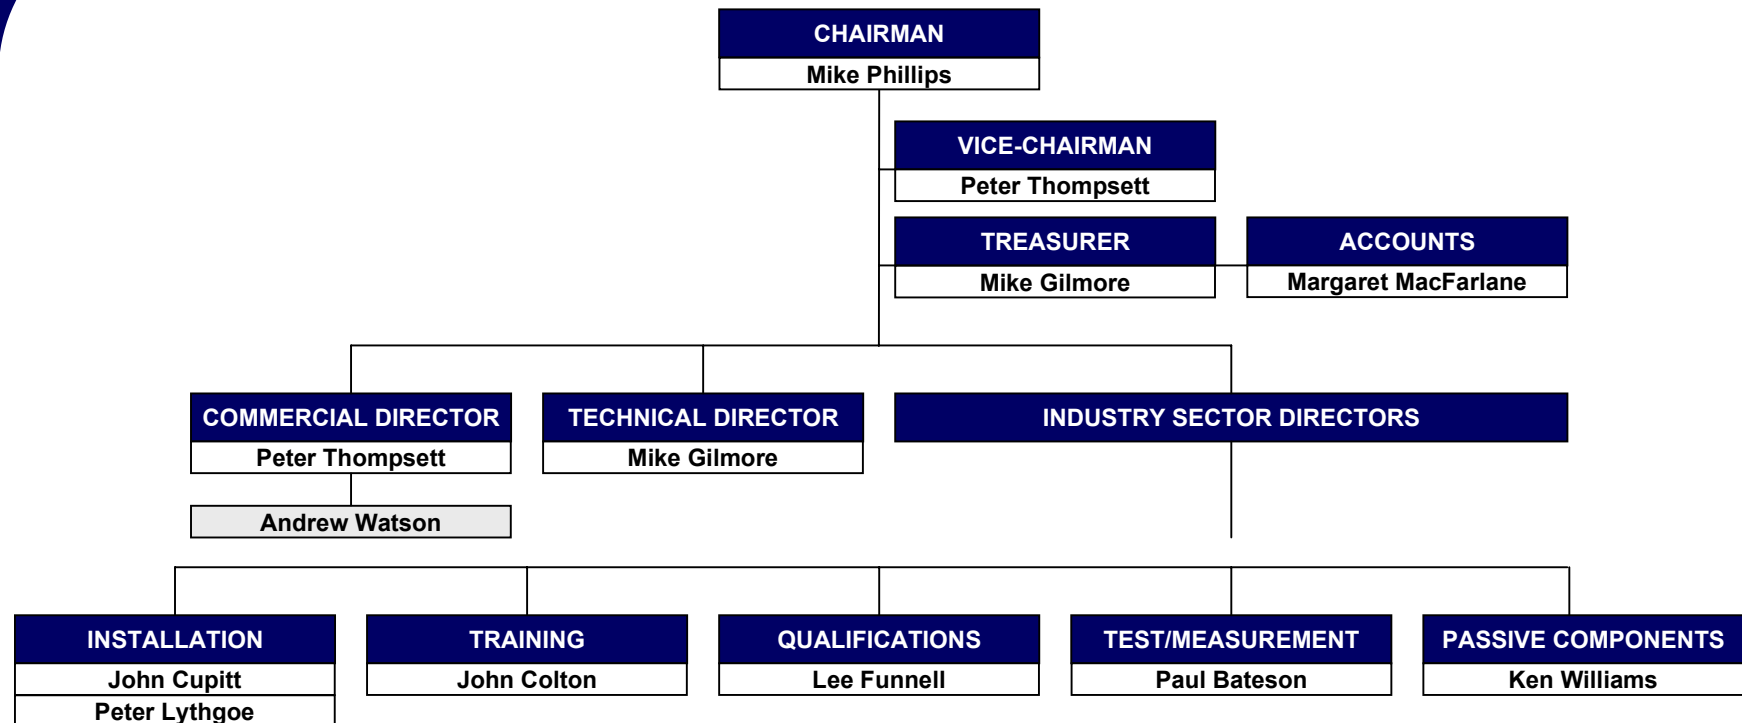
CHAIRMAN
Mike Phillips

VICE-CHAIRMAN
Peter Thompsett

TREASURER
Mike Gilmore

ACCOUNTS
Margaret MacFarlane

COMMERCIAL DIRECTOR
Peter Thompsett

Andrew Watson

TECHNICAL DIRECTOR
Mike Gilmore

INDUSTRY SECTOR DIRECTORS

INSTALLATION
John Cupitt
Peter Lythgoe

TRAINING
John Colton

QUALIFICATIONS
Lee Funnell

TEST/MEASUREMENT
Paul Bateson

PASSIVE COMPONENTS
Ken Williams